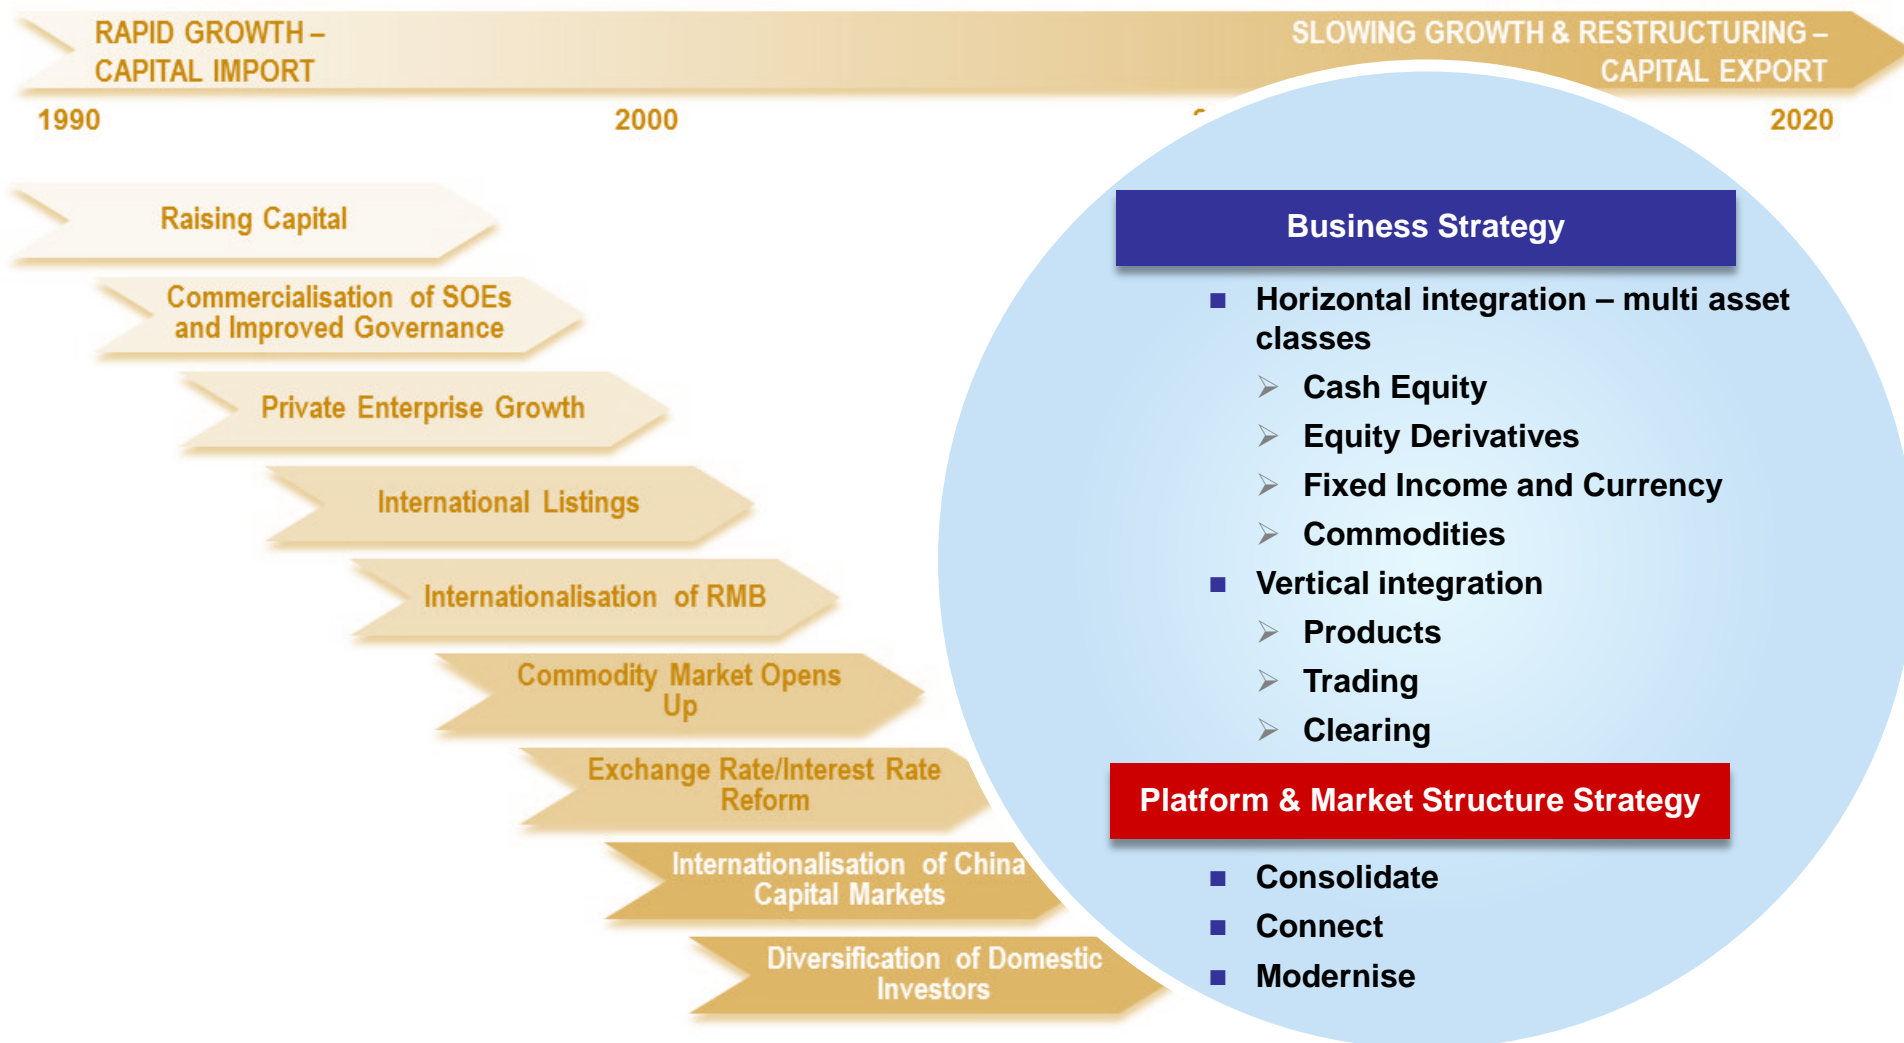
RAPID GROWTH – CAPITAL IMPORT

SLOWING GROWTH & RESTRUCTURING – CAPITAL EXPORT

1990

2000

2020

Raising Capital

Commercialisation of SOEs and Improved Governance

Private Enterprise Growth

International Listings

Internationalisation of RMB

Commodity Market Opens Up

Exchange Rate/Interest Rate Reform

Internationalisation of China Capital Markets

Diversification of Domestic Investors

Business Strategy

■ Horizontal integration – multi asset classes
➢ Cash Equity
➢ Equity Derivatives
➢ Fixed Income and Currency
➢ Commodities
■ Vertical integration
➢ Products
➢ Trading
➢ Clearing

Platform & Market Structure Strategy

■ Consolidate
■ Connect
■ Modernise